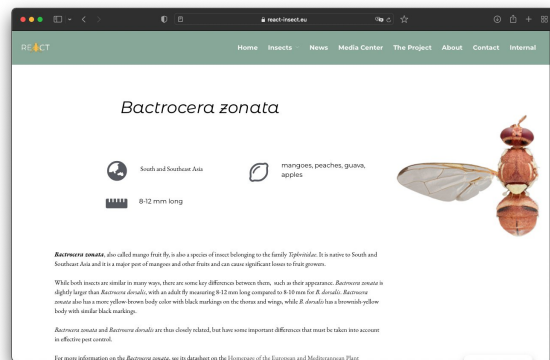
react-insect.eu

REACT

Home Insects News Media Center The Project About Contact Internal

Bactrocera zonata

South and Southeast Asia

mangoes, peaches, guava, apples

8-12 mm long

Bactrocera zonata, also called mango fruit fly, is also a species of insect belonging to the family Tephritidae. It is native to South and Southeast Asia and it is a major pest of mangoes and other fruits and can cause significant losses to fruit growers.

While both insects are similar in many ways, there are some key differences between them, such as their appearance. Bactrocera zonata is slightly larger than Bactrocera dorsalis, with an adult fly measuring 8-12 mm long compared to 8-10 mm for B. dorsalis. Bactrocera zonata also has a more yellow-brown body color with black markings on the thorax and wings, while B. dorsalis has a brownish-yellow body with similar black markings.

Bactrocera zonata and Bactrocera dorsalis are thus closely related, but have some important differences that must be taken into account in effective pest control.

For more information on the Bactrocera zonata, see its datasheet on the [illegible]